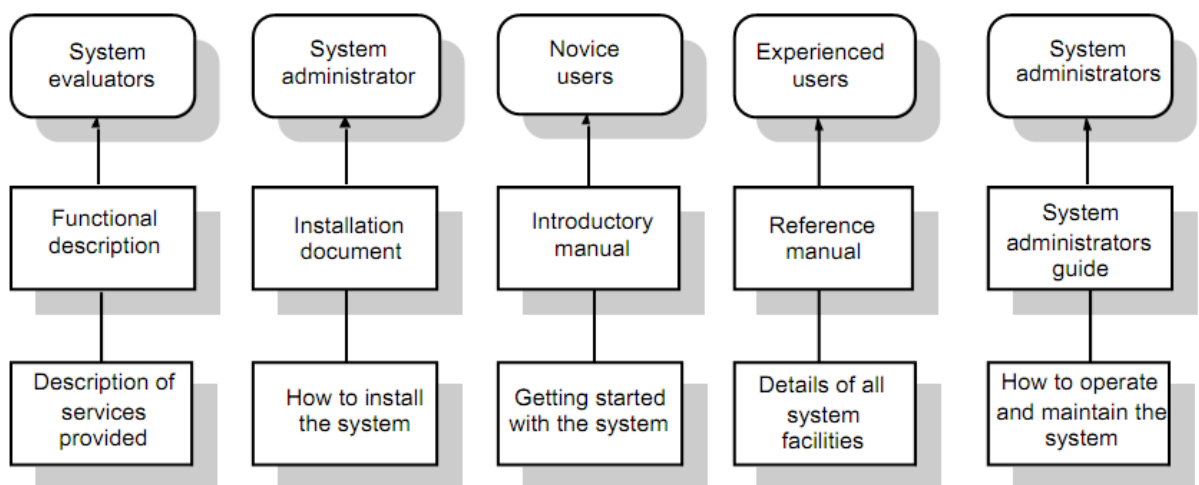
System evaluators

Functional description

Description of services provided

System administrator

Installation document

How to install the system

Novice users

Introductory manual

Getting started with the system

Experienced users

Reference manual

Details of all system facilities

System administrators

System administrators guide

How to operate and maintain the system